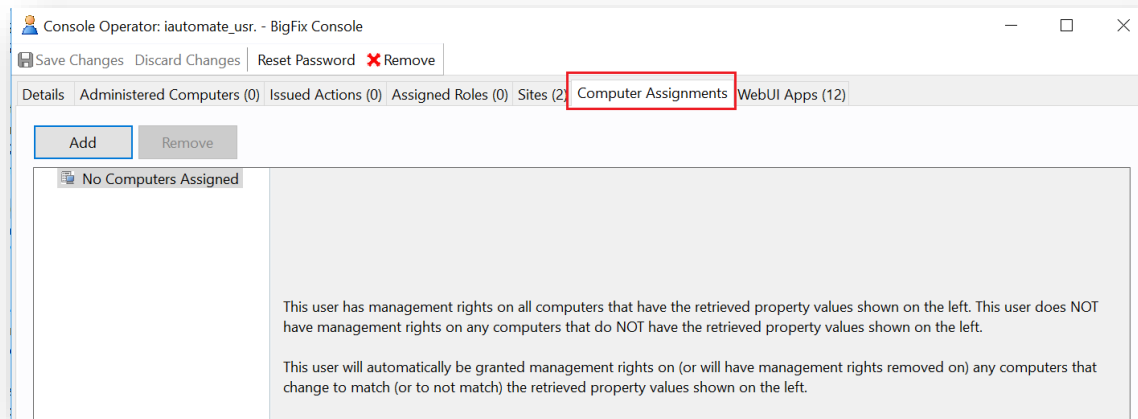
Console Operator: iautomate_usr. - BigFix Console

Save Changes Discard Changes Reset Password Remove

Details Administered Computers (0) Issued Actions (0) Assigned Roles (0) Sites (2) Computer Assignments WebUI Apps (12)

Add Remove

No Computers Assigned

This user has management rights on all computers that have the retrieved property values shown on the left. This user does NOT have management rights on any computers that do NOT have the retrieved property values shown on the left.

This user will automatically be granted management rights on (or will have management rights removed on) any computers that change to match (or to not match) the retrieved property values shown on the left.